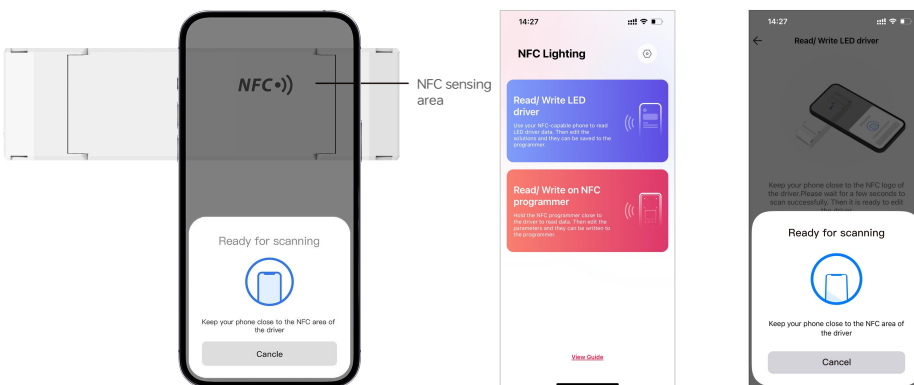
NFC

NFC sensing area

Ready for scanning

Keep your phone close to the NFC area of the driver

Cancle

14:27

NFC Lighting

Read/ Write LED driver

Use your NFC-capable phone to read LED driver data. Then edit the solutions and they can be saved to the programmer.

Read/ Write on NFC programmer

Hold the NFC programmer close to the driver to read data. Then edit the parameters and they can be written to the programmer.

View Guide

14:27

Read/ Write LED driver

Keep your phone close to the NFC logo of the driver.Please wait for a few seconds to scan successfully. Then it is ready to edit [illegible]

Ready for scanning

Keep your phone close to the NFC area of the driver

Cancel